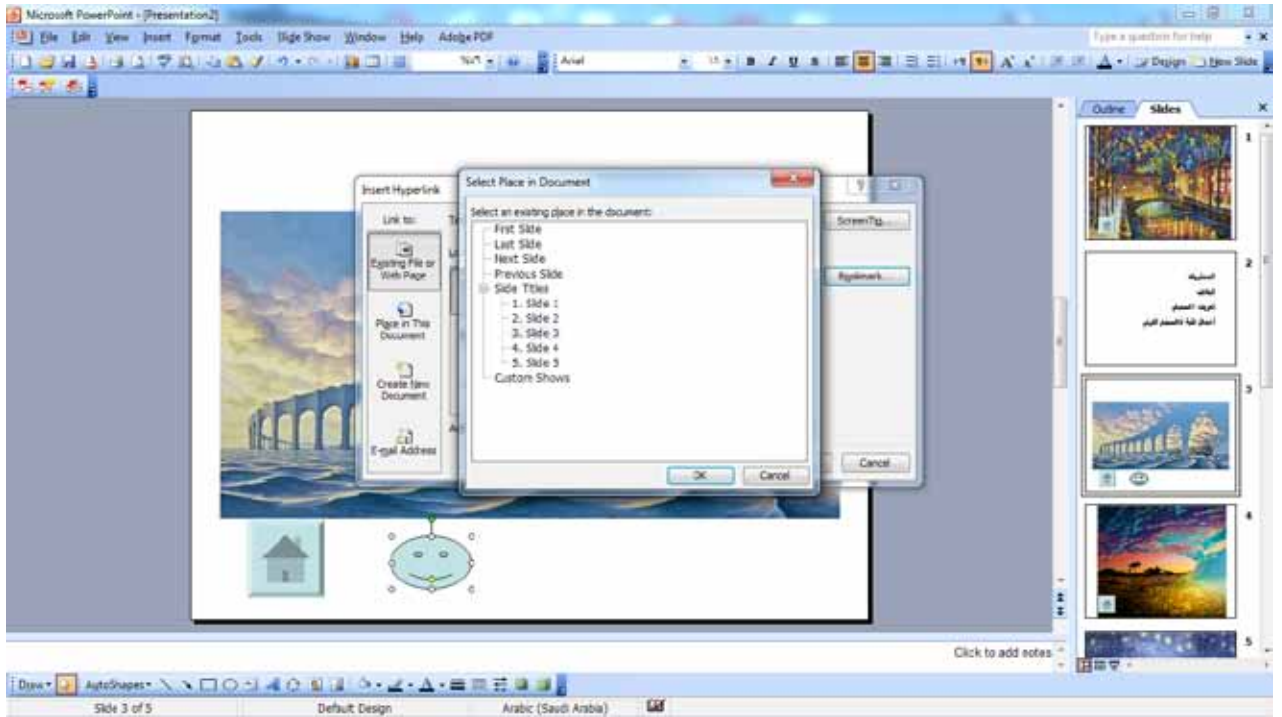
Microsoft PowerPoint - [Presentation2]

File Edit View Insert Format Tools Slide Show Window Help Adobe PDF

Type a question for help

Arial

Design New Slide

Outline Slides

Insert Hyperlink

Link to:

Existing File or Web Page

Place in This Document

Create New Document

E-mail Address

ScreenTip...

Bookmark...

Cancel

Select Place in Document

Select an existing place in the document:

First Slide
Last Slide
Next Slide
Previous Slide
Slide Titles
1. Slide 1
2. Slide 2
3. Slide 3
4. Slide 4
5. Slide 5
Custom Shows

OK Cancel

1
2
3
4
5

Click to add notes

Draw AutoShapes

Slide 3 of 5 Default Design Arabic (Saudi Arabia)